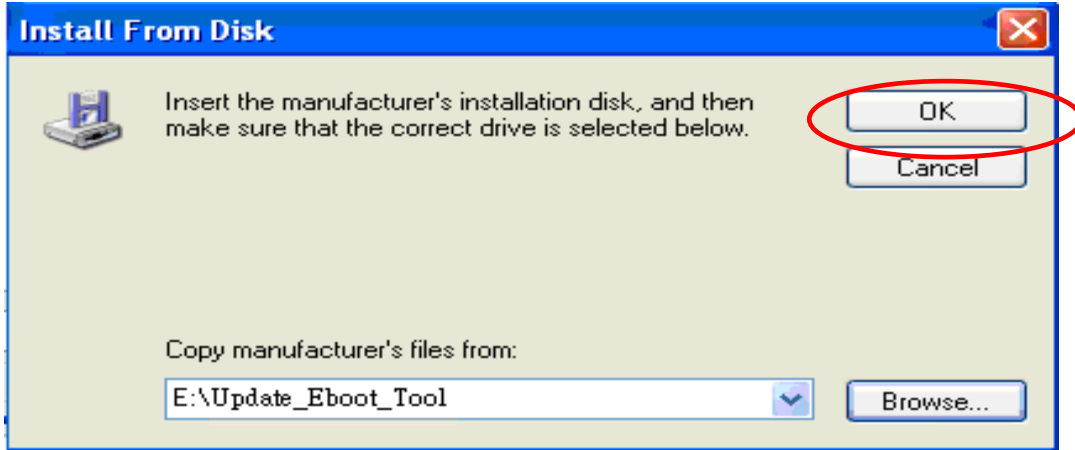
Install From Disk

Insert the manufacturer's installation disk, and then make sure that the correct drive is selected below.

OK

Cancel

Copy manufacturer's files from:

E:\Update_Eboot_Tool

Browse...